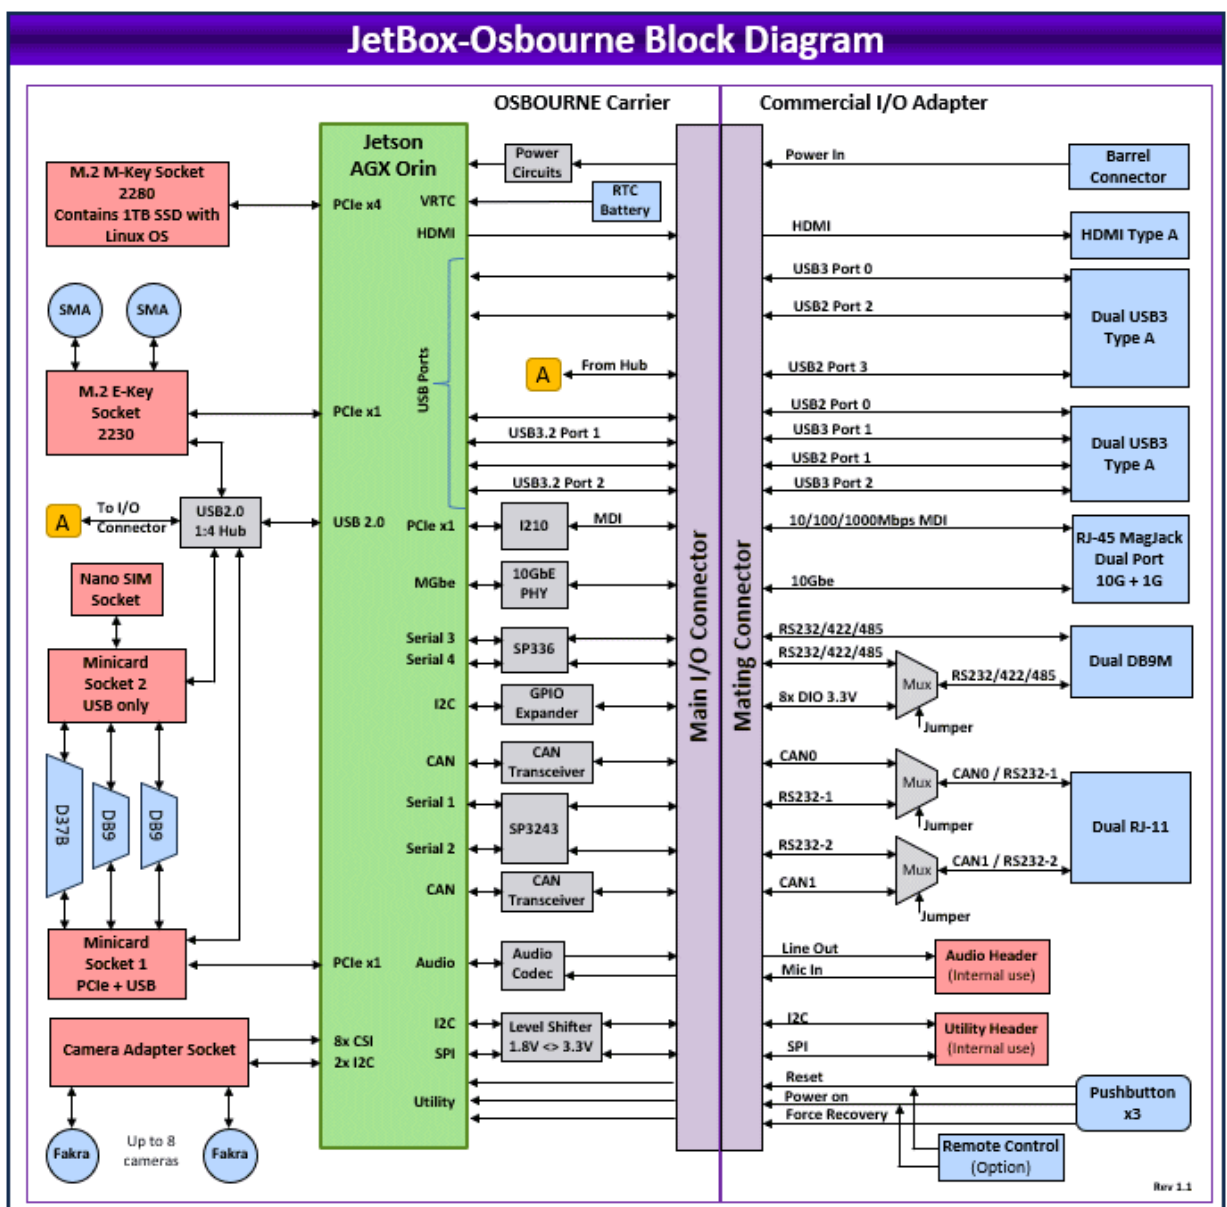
JetBox-Osbourne Block Diagram

OSBOURNE Carrier

Commercial I/O Adapter

Jetson AGX Orin

M.2 M-Key Socket 2280 Contains 1TB SSD with Linux OS

PCIe x4

VRTC

HDMI

Power Circuits

RTC Battery

Power In

Barrel Connector

HDMI

HDMI Type A

SMA

SMA

M.2 E-Key Socket 2230

PCIe x1

USB Ports

USB3 Port 0

USB2 Port 2

Dual USB3 Type A

A

From Hub

USB2 Port 3

USB2 Port 0

USB3.2 Port 1

USB3 Port 1

USB2 Port 1

Dual USB3 Type A

USB3.2 Port 2

USB3 Port 2

A

To I/O Connector

USB2.0 1:4 Hub

USB 2.0

PCIe x1

I210

MDI

10/100/1000Mbps MDI

RJ-45 MagJack Dual Port 10G + 1G

Nano SIM Socket

MGbe

10GbE PHY

10Gbe

Minicard Socket 2 USB only

Serial 3

Serial 4

SP336

RS232/422/485

RS232/422/485

Dual DB9M

Mux

RS232/422/485

I2C

GPIO Expander

8x DIO 3.3V

Jumper

Main I/O Connector

Mating Connector

CAN

CAN Transceiver

CAN0

Mux

CAN0 / RS232-1

D37B

DB9

DB9

Serial 1

SP3243

RS232-1

Jumper

Dual RJ-11

Serial 2

RS232-2

Mux

CAN1 / RS232-2

CAN

CAN Transceiver

CAN1

Jumper

Minicard Socket 1 PCIe + USB

PCIe x1

Audio

Audio Codec

Line Out

Mic In

Audio Header (Internal use)

I2C

Level Shifter 1.8V <> 3.3V

I2C

Utility Header (Internal use)

Camera Adapter Socket

8x CSI 2x I2C

SPI

SPI

Utility

Reset

Power on

Force Recovery

Pushbutton x3

Remote Control (Option)

Fakra

Up to 8 cameras

Fakra

Rev 1.1